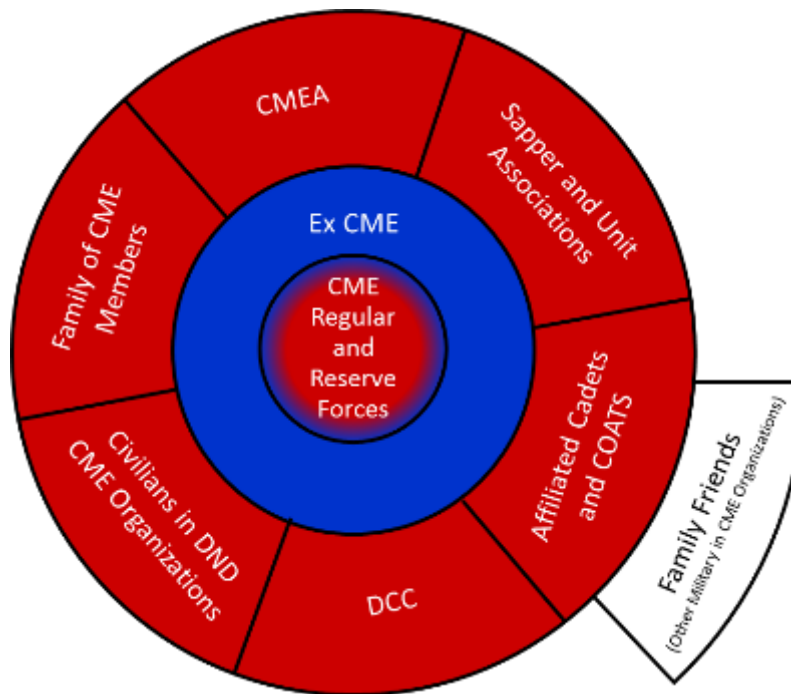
CME Regular and Reserve Forces

Ex CME

CMEA

Sapper and Unit Associations

Affiliated Cadets and COATS

DCC

Civilians in DND CME Organizations

Family of CME Members

Family Friends
(Other Military in CME Organizations)